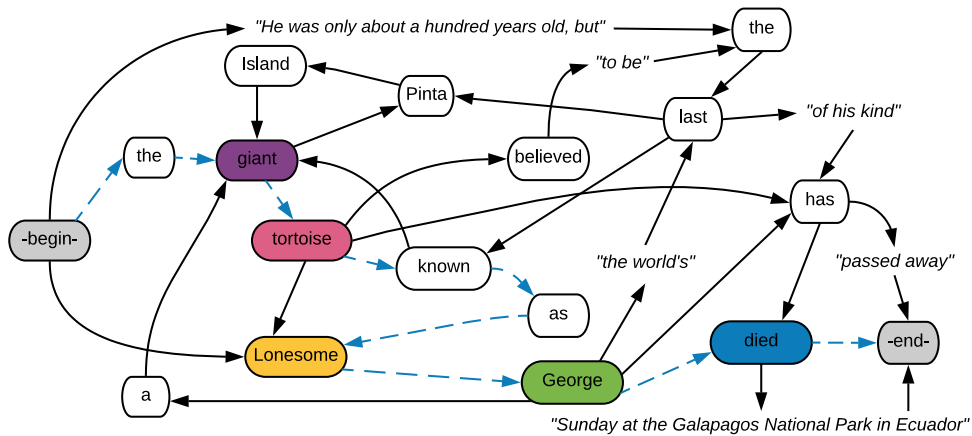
"He was only about a hundred years old, but"

the

Island

Pinta

"to be"

last

"of his kind"

the

giant

believed

has

-begin-

tortoise

known

"passed away"

"the world's"

as

Lonesome

died

-end-

George

a

"Sunday at the Galapagos National Park in Ecuador"